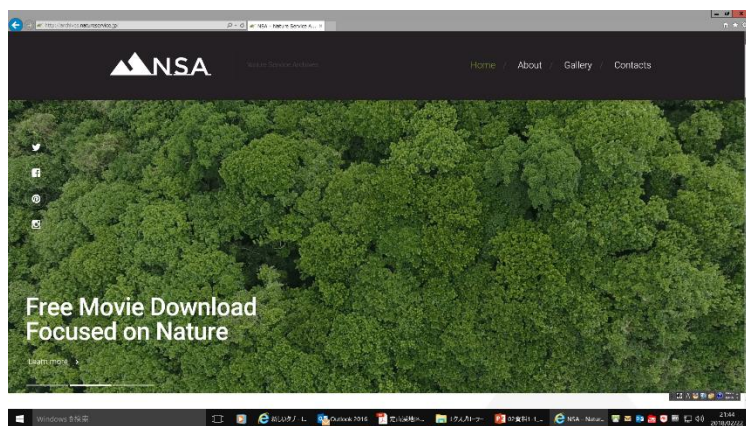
http://archives.nature-service.jp/
NSA - Nature Service A... ×

NSA
Nature Service Archives

Home / About / Gallery / Contacts

Free Movie Download
Focused on Nature

Learn more ›

Windows を検索
Outlook 2016
NSA - Natur...
21:44
2018/02/22